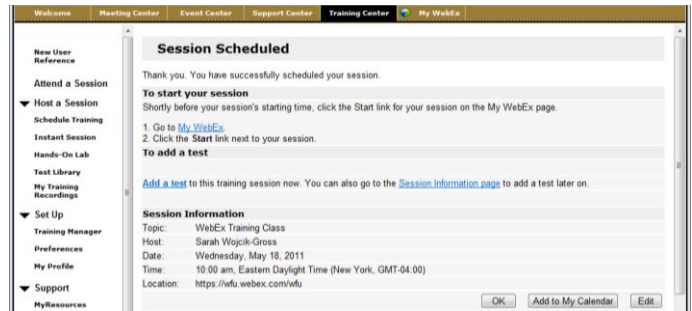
Welcome | Meeting Center | Event Center | Support Center | Training Center | My WebEx

New User Reference

Attend a Session

Host a Session

Schedule Training

Instant Session

Hands-On Lab

Test Library

My Training Recordings

Set Up

Training Manager

Preferences

My Profile

Support

MyResources

Session Scheduled

Thank you. You have successfully scheduled your session.

To start your session

Shortly before your session's starting time, click the Start link for your session on the My WebEx page.

1. Go to My WebEx
2. Click the Start link next to your session.

To add a test

Add a test to this training session now. You can also go to the Session Information page to add a test later on.

Session Information

| | |
|---|---|
| Topic: | WebEx Training Class |
| Host: | Sarah Wojcik-Gross |
| Date: | Wednesday, May 18, 2011 |
| Time: | 10:00 am, Eastern Daylight Time (New York, GMT-04:00) |
| Location: | https://wfu.webex.com/wfu |

OK | Add to My Calendar | Edit